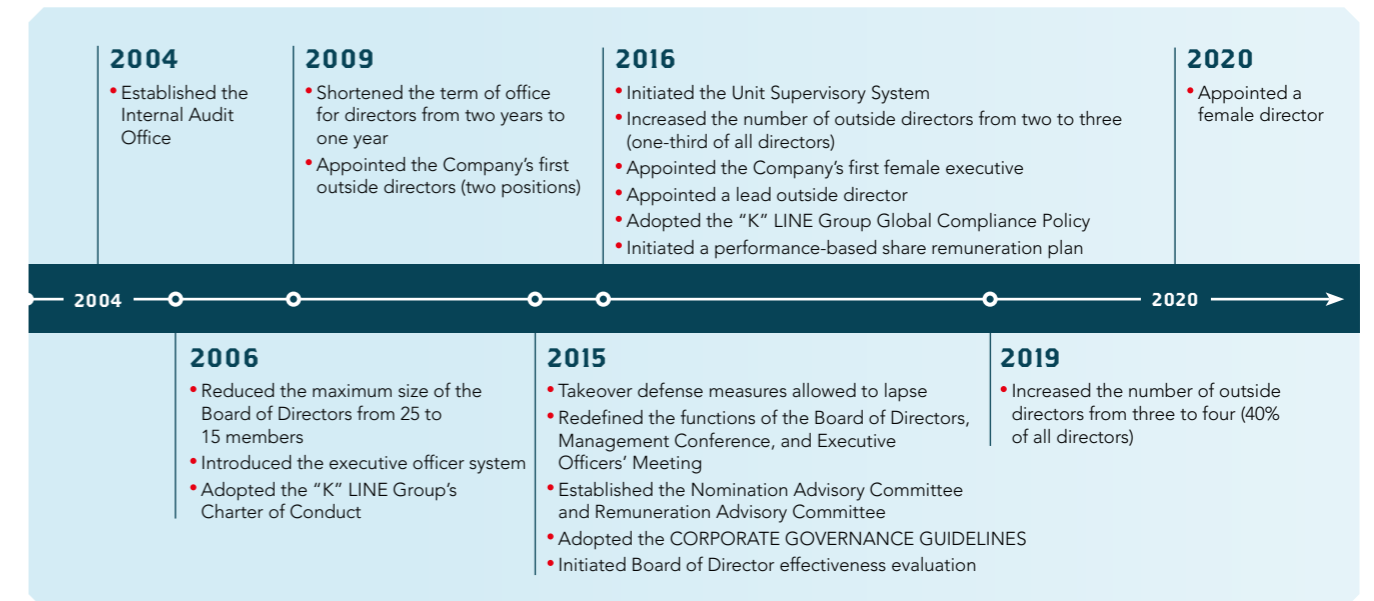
2004
• Established the Internal Audit Office

2009
• Shortened the term of office for directors from two years to one year
• Appointed the Company's first outside directors (two positions)

2016
• Initiated the Unit Supervisory System
• Increased the number of outside directors from two to three (one-third of all directors)
• Appointed the Company's first female executive
• Appointed a lead outside director
• Adopted the "K" LINE Group Global Compliance Policy
• Initiated a performance-based share remuneration plan

2020
• Appointed a female director

2004

2020

2006
• Reduced the maximum size of the Board of Directors from 25 to 15 members
• Introduced the executive officer system
• Adopted the "K" LINE Group's Charter of Conduct

2015
• Takeover defense measures allowed to lapse
• Redefined the functions of the Board of Directors, Management Conference, and Executive Officers' Meeting
• Established the Nomination Advisory Committee and Remuneration Advisory Committee
• Adopted the CORPORATE GOVERNANCE GUIDELINES
• Initiated Board of Director effectiveness evaluation

2019
• Increased the number of outside directors from three to four (40% of all directors)